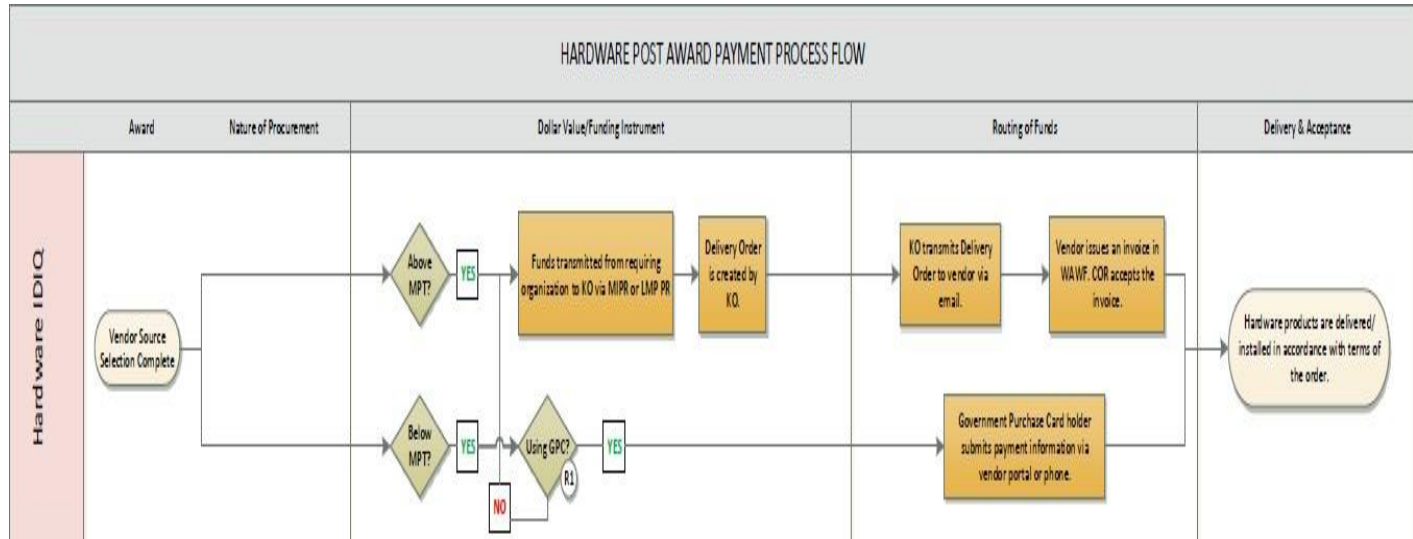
HARDWARE POST AWARD PAYMENT PROCESS FLOW

Award

Nature of Procurement

Dollar Value/Funding Instrument

Routing of Funds

Delivery & Acceptance

Hardware IDIQ

Vendor Source Selection Complete

Above MPT?

YES

Funds transmitted from requiring organization to KO via MIPR or LMP PR

Delivery Order is created by KO.

KO transmits Delivery Order to vendor via email.

Vendor issues an invoice in WAWF. COR accepts the invoice.

Hardware products are delivered/ installed in accordance with terms of the order.

Below MPT?

YES

Using GPC?

R1

YES

NO

Government Purchase Card holder submits payment information via vendor portal or phone.